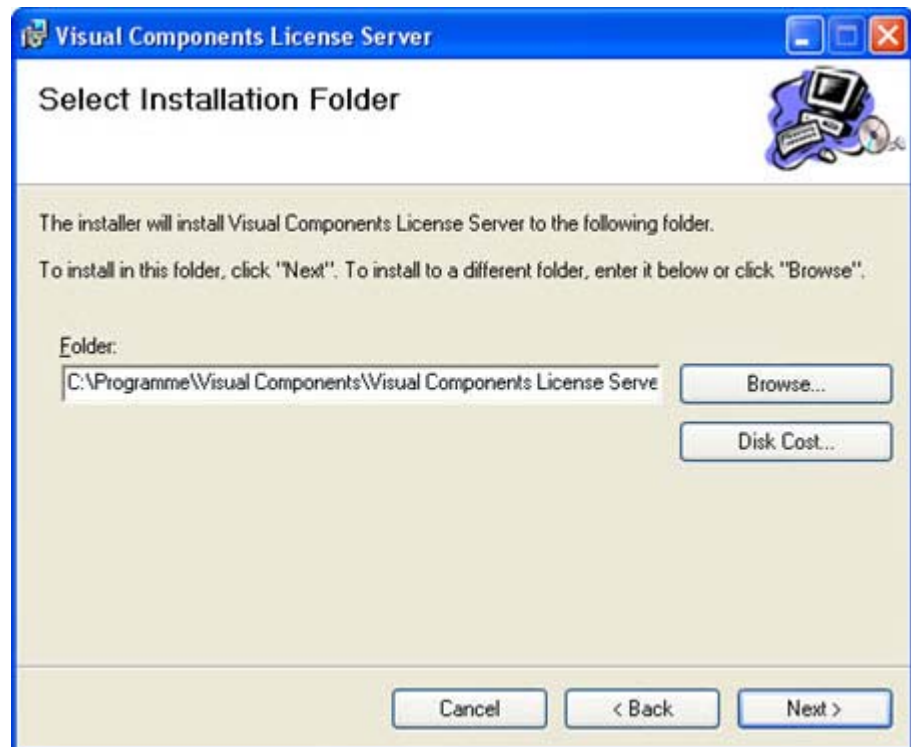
Visual Components License Server

Select Installation Folder

The installer will install Visual Components License Server to the following folder.

To install in this folder, click "Next". To install to a different folder, enter it below or click "Browse".

Folder:

C:\Programme\Visual Components\Visual Components License Serve

Browse...

Disk Cost...

Cancel

< Back

Next >